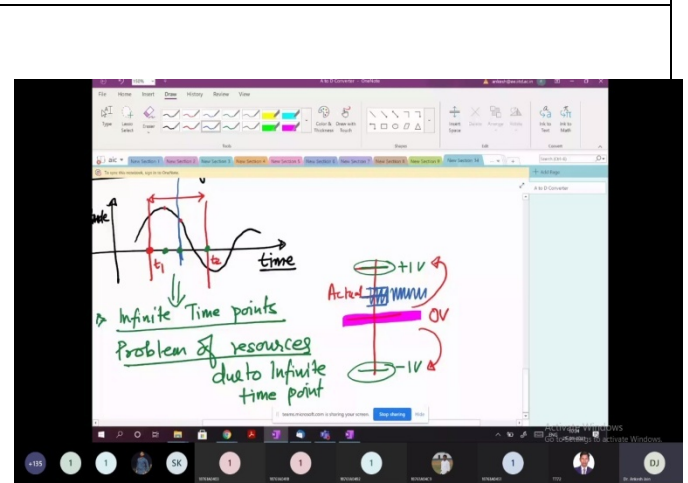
File Home Insert Draw History Review View

Type Lasso Select Eraser

Color & Thickness Draw with Touch

Tools Shapes

Insert Space Delete Arrange Rotate

Edit

Ink to Text Ink to Math

Convert

A to D Converter - OneNote

New Section 1 New Section 2 New Section 3 New Section 4 New Section 5 New Section 6 New Section 7 New Section 8 New Section 9 New Section 10

Search (Ctrl+E)

+ Add Page

A to D Converter

t₁ t₂ time

Infinite Time points

Problem of resources due to Infinite time point

+1V

Actual

0V

-1V

teams.microsoft.com is sharing your screen. Stop sharing Hide

Activate Windows
Go to Settings to activate Windows.

+135 1 1 SK 1 1 1 1 DJ